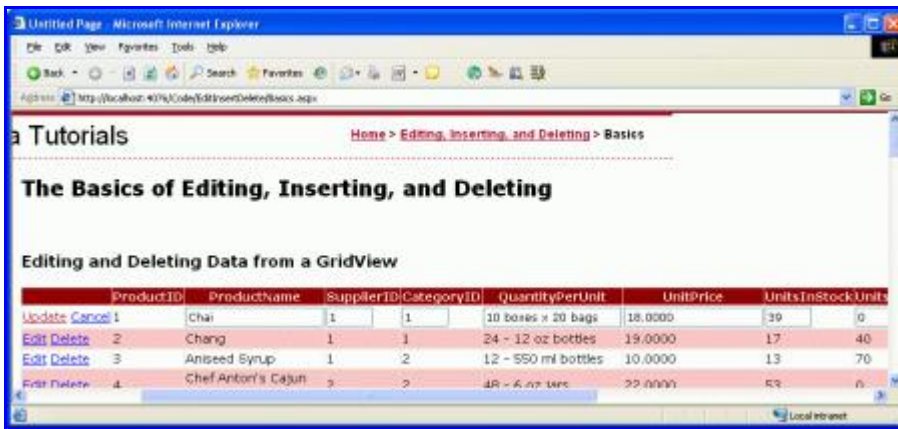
Untitled Page - Microsoft Internet Explorer

File Edit View Favorites Tools Help

Back Search Favorites

Address http://localhost:4076/Code/EditInsertDelete/Basics.aspx Go

a Tutorials

Home > Editing, Inserting, and Deleting > Basics

The Basics of Editing, Inserting, and Deleting

Editing and Deleting Data from a GridView

| | ProductID | ProductName | SupplierID | CategoryID | QuantityPerUnit | UnitPrice | UnitsInStock | Units |
|---|---|---|---|---|---|---|---|---|
| Update Cancel | 1 | Chai | 1 | 1 | 10 boxes x 20 bags | 18.0000 | 39 | 0 |
| Edit Delete | 2 | Chang | 1 | 1 | 24 - 12 oz bottles | 19.0000 | 17 | 40 |
| Edit Delete | 3 | Aniseed Syrup | 1 | 2 | 12 - 550 ml bottles | 10.0000 | 13 | 70 |
| Edit Delete | 4 | Chef Anton's Cajun | 2 | 2 | 48 - 6 oz jars | 22.0000 | 53 | 0 |

Local intranet